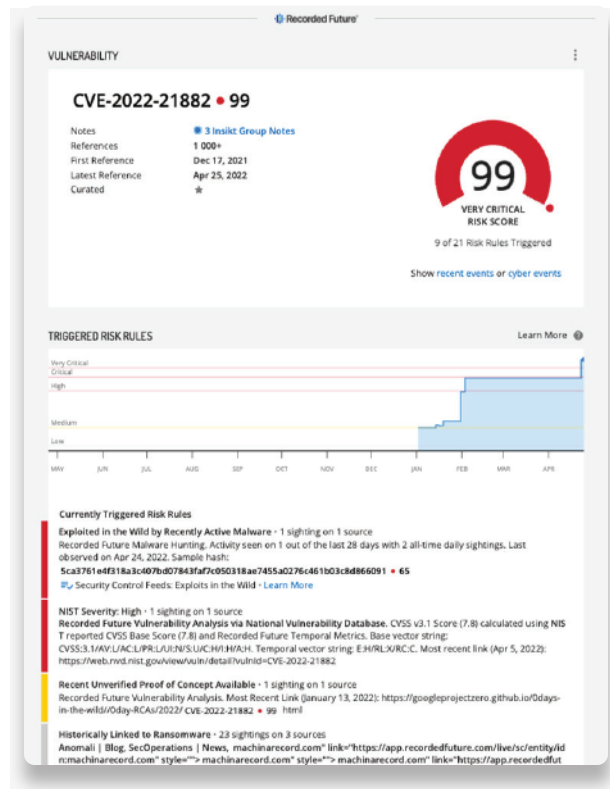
Recorded Future

VULNERABILITY

CVE-2022-21882 • 99

Notes 3 Insikt Group Notes
References 1 000+
First Reference Dec 17, 2021
Latest Reference Apr 25, 2022
Curated ★

99
VERY CRITICAL
RISK SCORE

9 of 21 Risk Rules Triggered

Show recent events or cyber events

TRIGGERED RISK RULES

Learn More

Very Critical
Critical
High
Medium
Low

MAY JUN JUL AUG SEP OCT NOV DEC JAN FEB MAR APR

Currently Triggered Risk Rules

Exploited in the Wild by Recently Active Malware • 1 sighting on 1 source
Recorded Future Malware Hunting. Activity seen on 1 out of the last 28 days with 2 all-time daily sightings. Last observed on Apr 24, 2022. Sample hash:
5ca3761e4f318a3c407bd07843faf7c050318ae7455a0276c461b03c8d866091 • 65
Security Control Feeds: Exploits in the Wild • Learn More

NIST Severity: High • 1 sighting on 1 source
Recorded Future Vulnerability Analysis via National Vulnerability Database. CVSS v3.1 Score (7.8) calculated using NIST reported CVSS Base Score (7.8) and Recorded Future Temporal Metrics. Base vector string: CVSS:3.1/AV:L/AC:L/PR:L/UI:N/S:U/C:H/I:H/A:H. Temporal vector string: E:H/RL:X/RC:C. Most recent link (Apr 5, 2022): https://web.nvd.nist.gov/view/vuln/detail?vulnId=CVE-2022-21882

Recent Unverified Proof of Concept Available • 1 sighting on 1 source
Recorded Future Vulnerability Analysis. Most Recent Link (January 13, 2022): https://googleprojectzero.github.io/0days-in-the-wild//0day-RCAs/2022/ CVE-2022-21882 • 99 html

Historically Linked to Ransomware • 23 sightings on 3 sources
Anomali | Blog, SecOperations | News, machinarecord.com" link="https://app.recordedfuture.com/live/sc/entity/idn:machinarecord.com" style=""> machinarecord.com" style=""> machinarecord.com" link="https://app.recordedfut